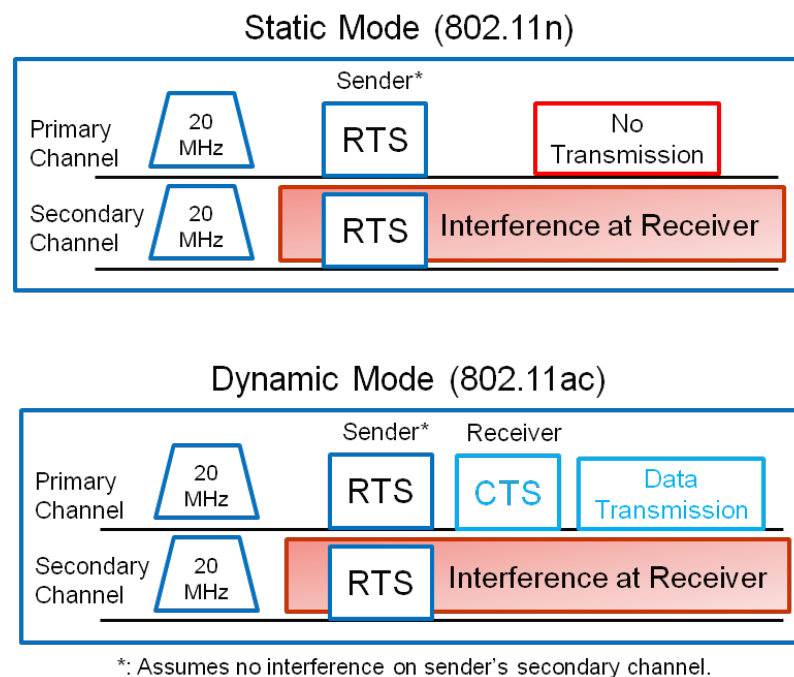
Static Mode (802.11n)

Sender*

Primary Channel

20 MHz

RTS

No Transmission

Secondary Channel

20 MHz

RTS

Interference at Receiver

Dynamic Mode (802.11ac)

Sender*

Receiver

Primary Channel

20 MHz

RTS

CTS

Data Transmission

Secondary Channel

20 MHz

RTS

Interference at Receiver

*: Assumes no interference on sender's secondary channel.